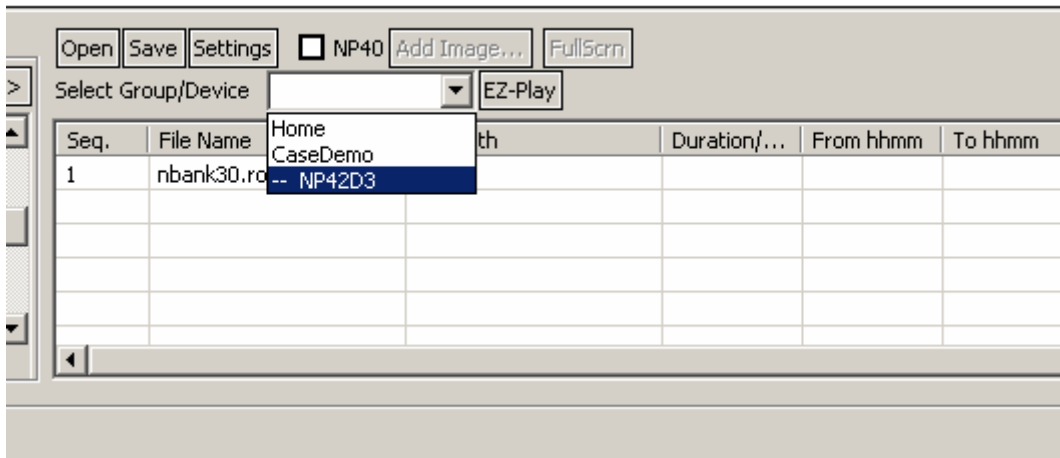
>

Open Save Settings NP40 Add Image... FullScrn

Select Group/Device EZ-Play

Home
CaseDemo
-- NP42D3

| Seq. | File Name | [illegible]th | Duration/... | From hhmm | To hhmm |
|---|---|---|---|---|---|
| 1 | nbank30.ro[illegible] | | | | |